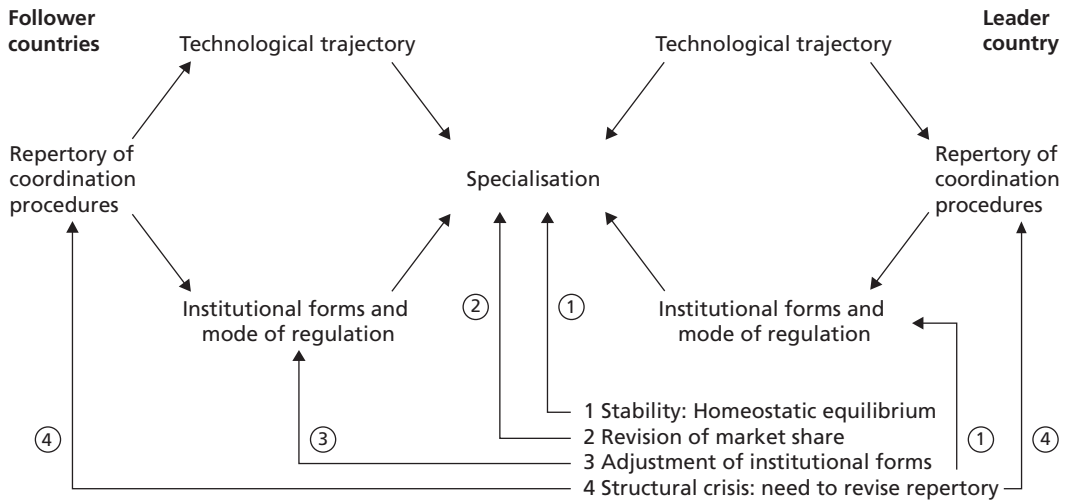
Follower countries

Technological trajectory

Technological trajectory

Leader country

Repertory of coordination procedures

Specialisation

Repertory of coordination procedures

Institutional forms and mode of regulation

② ①

Institutional forms and mode of regulation

1 Stability: Homeostatic equilibrium
2 Revision of market share
3 Adjustment of institutional forms
4 Structural crisis: need to revise repertory

④ ③ ① ④